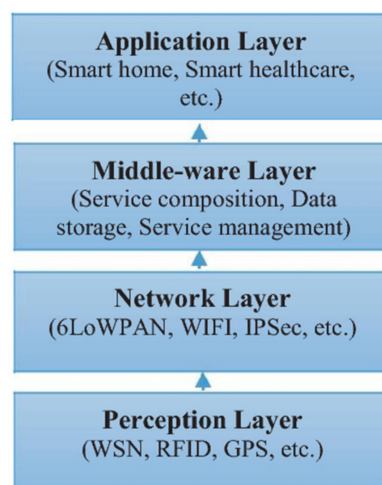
Application Layer
(Smart home, Smart healthcare, etc.)

Middle-ware Layer
(Service composition, Data storage, Service management)

Network Layer
(6LoWPAN, WIFI, IPSec, etc.)

Perception Layer
(WSN, RFID, GPS, etc.)